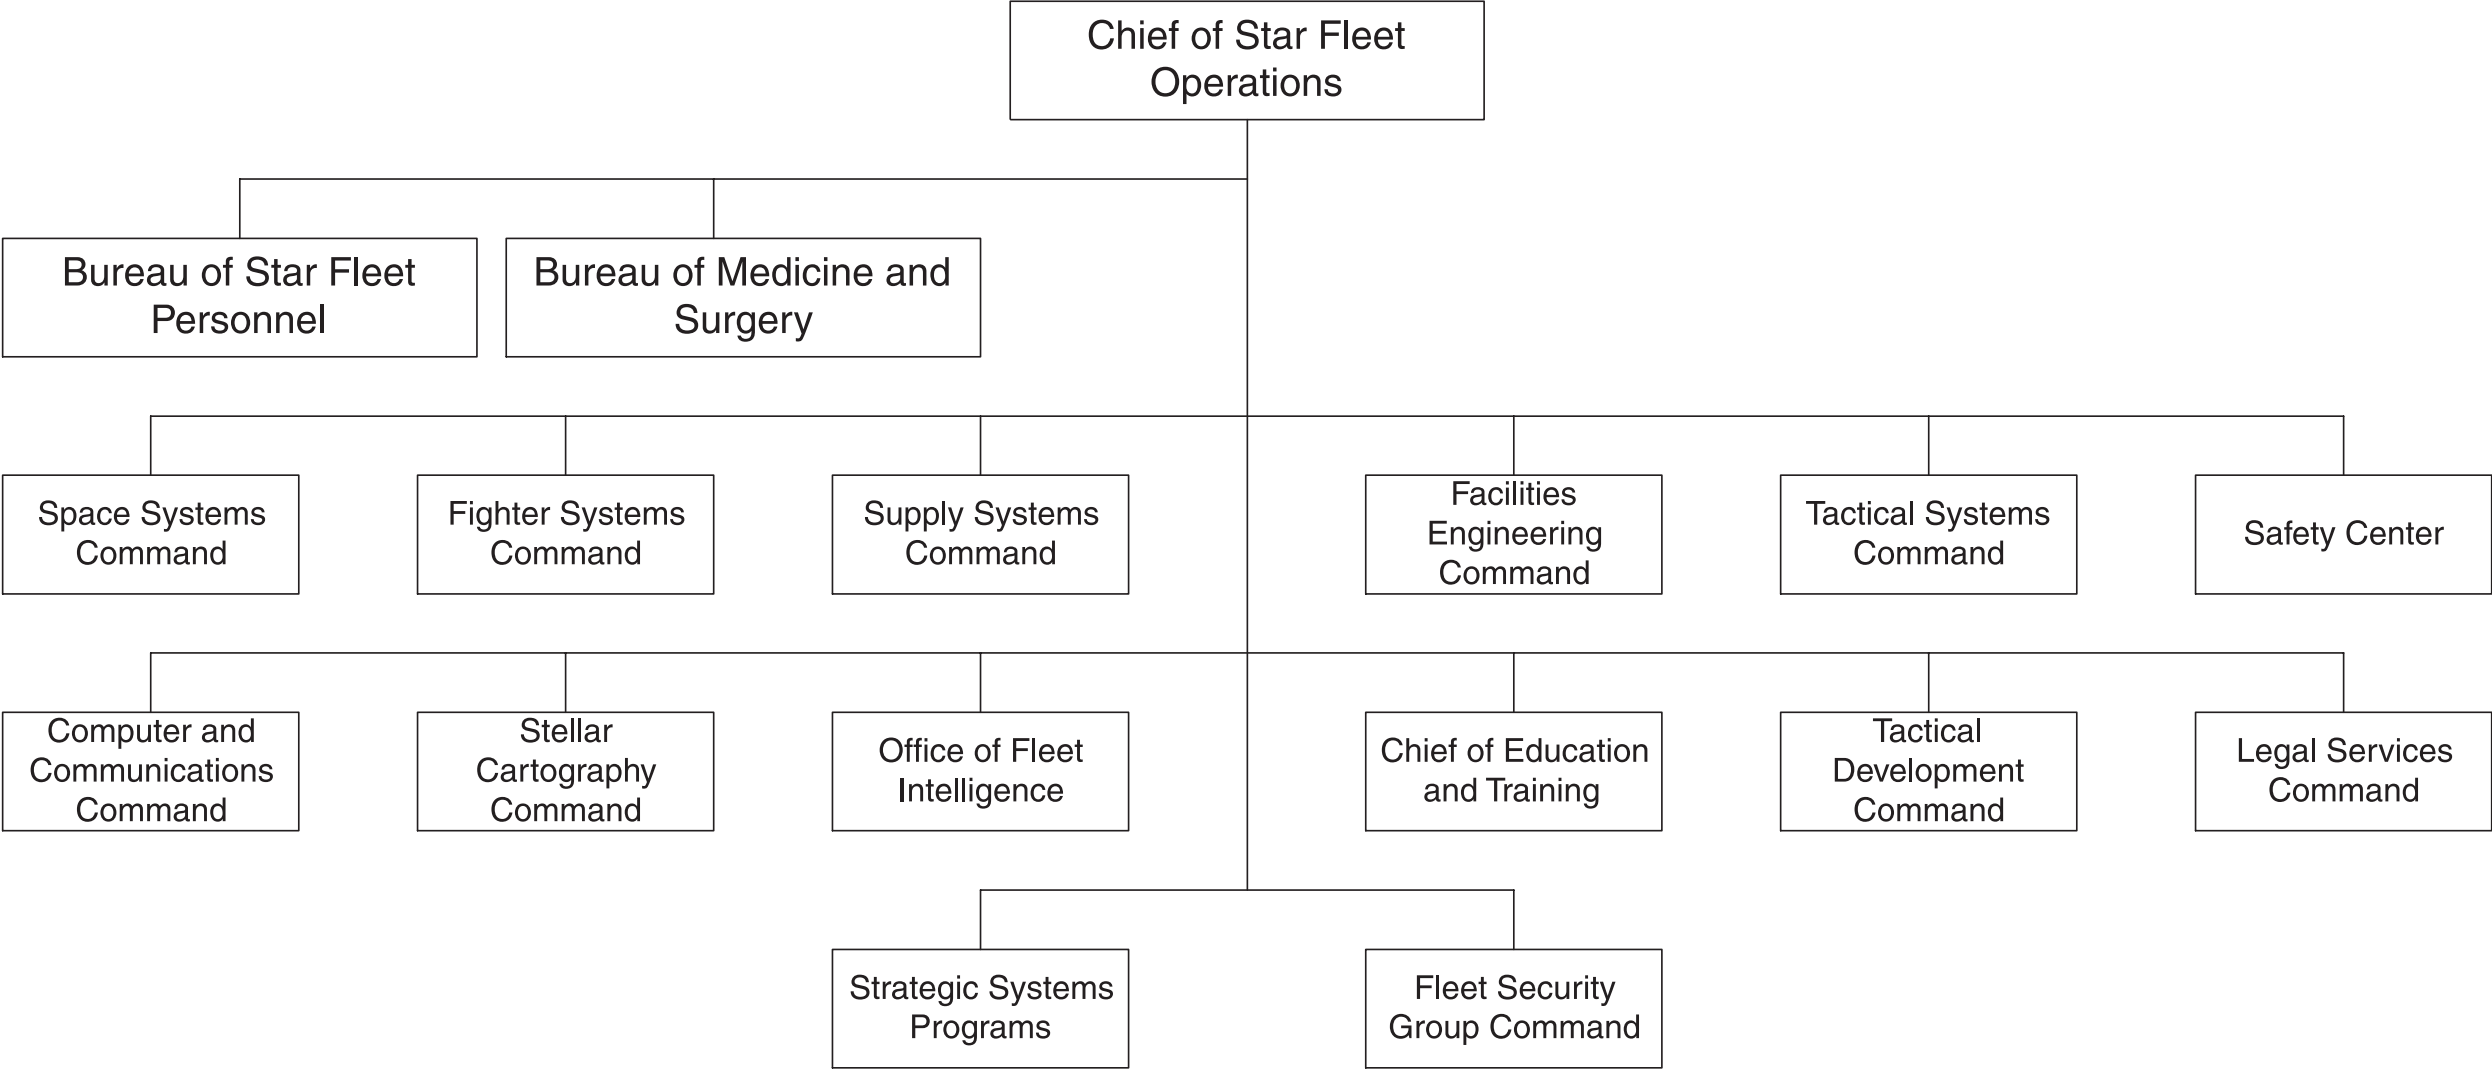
Chief of Star Fleet Operations

Bureau of Star Fleet Personnel

Bureau of Medicine and Surgery

Space Systems Command

Fighter Systems Command

Supply Systems Command

Facilities Engineering Command

Tactical Systems Command

Safety Center

Computer and Communications Command

Stellar Cartography Command

Office of Fleet Intelligence

Chief of Education and Training

Tactical Development Command

Legal Services Command

Strategic Systems Programs

Fleet Security Group Command